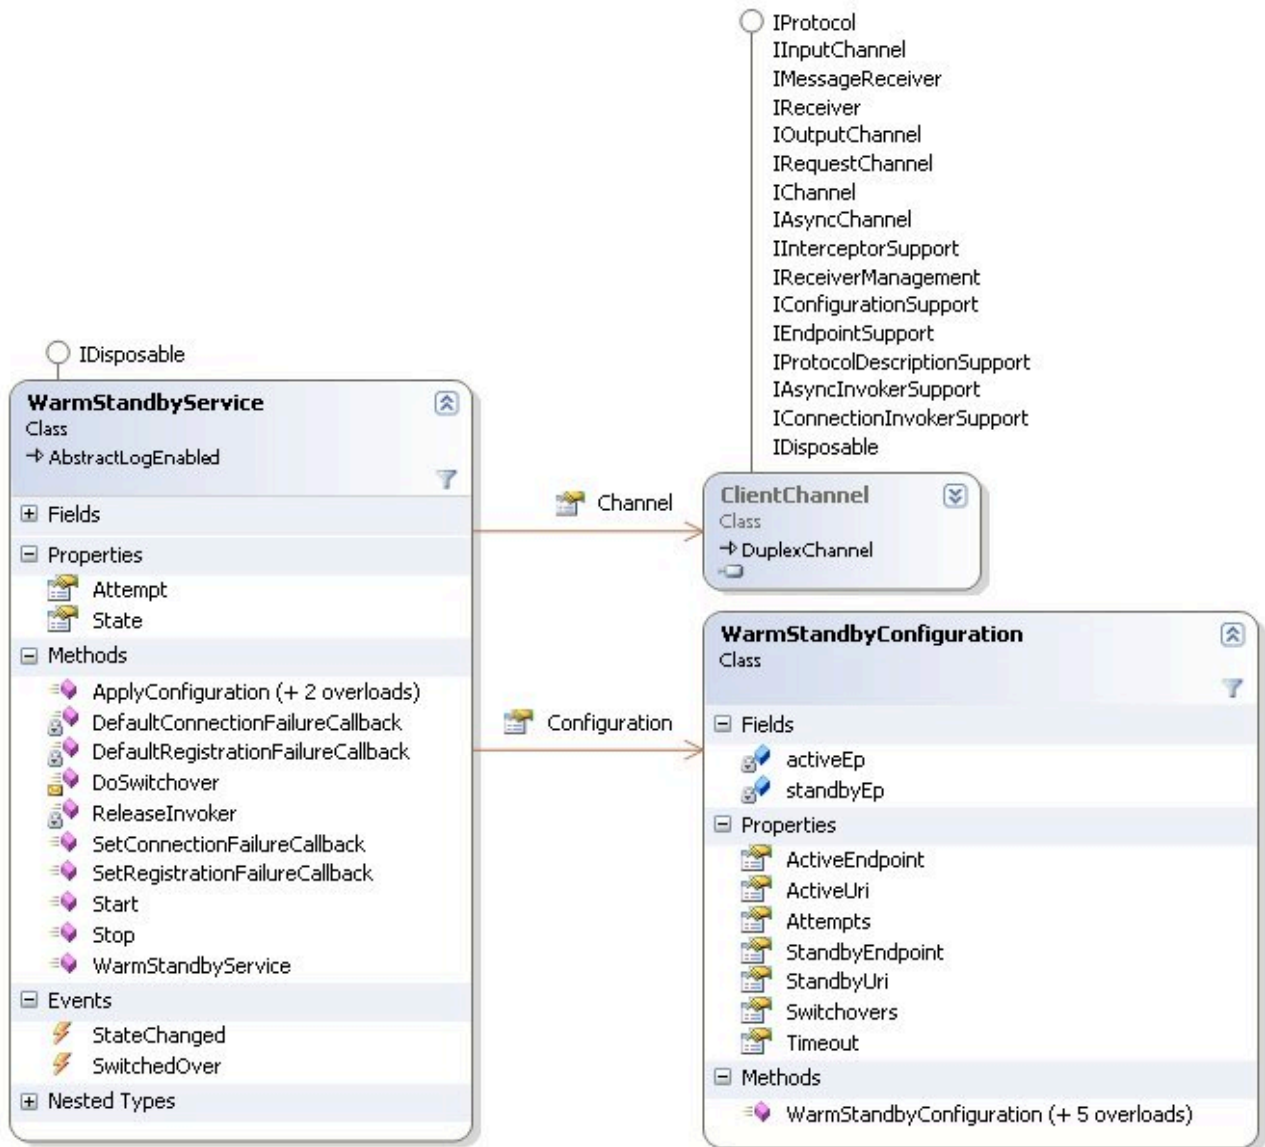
IProtocol
IInputChannel
IMessageReceiver
IReceiver
IOutputChannel
IRequestChannel
IChannel
IAsyncChannel
IInterceptorSupport
IReceiverManagement
IConfigurationSupport
IEndpointSupport
IProtocolDescriptionSupport
IAsyncInvokerSupport
IConnectionInvokerSupport
IDisposable

IDisposable

WarmStandbyService
Class
→ AbstractLogEnabled

Fields
Properties
Attempt
State
Methods
ApplyConfiguration (+ 2 overloads)
DefaultConnectionFailureCallback
DefaultRegistrationFailureCallback
DoSwitchover
ReleaseInvoker
SetConnectionFailureCallback
SetRegistrationFailureCallback
Start
Stop
WarmStandbyService
Events
StateChanged
SwitchedOver
Nested Types

Channel

ClientChannel
Class
→ DuplexChannel

Configuration

WarmStandbyConfiguration
Class

Fields
activeEp
standbyEp
Properties
ActiveEndpoint
ActiveUri
Attempts
StandbyEndpoint
StandbyUri
Switchovers
Timeout
Methods
WarmStandbyConfiguration (+ 5 overloads)